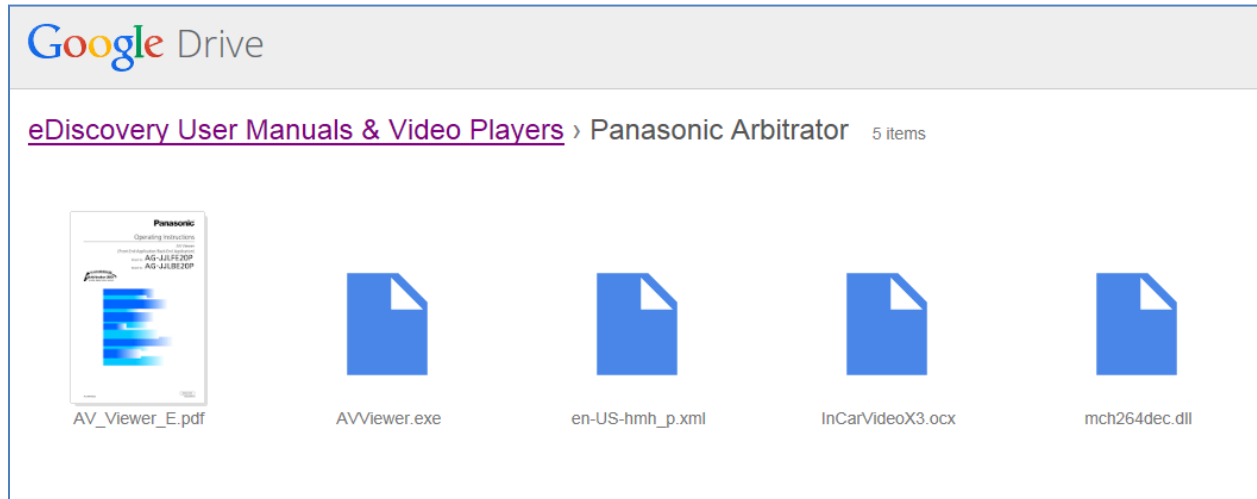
Google Drive

eDiscovery User Manuals & Video Players › Panasonic Arbitrator 5 items

Panasonic
Operating Instructions
AG-JJLFE20P
AG-JJLBE20P

AV_Viewer_E.pdf

AVViewer.exe

en-US-hmh_p.xml

InCarVideoX3.ocx

mch264dec.dll